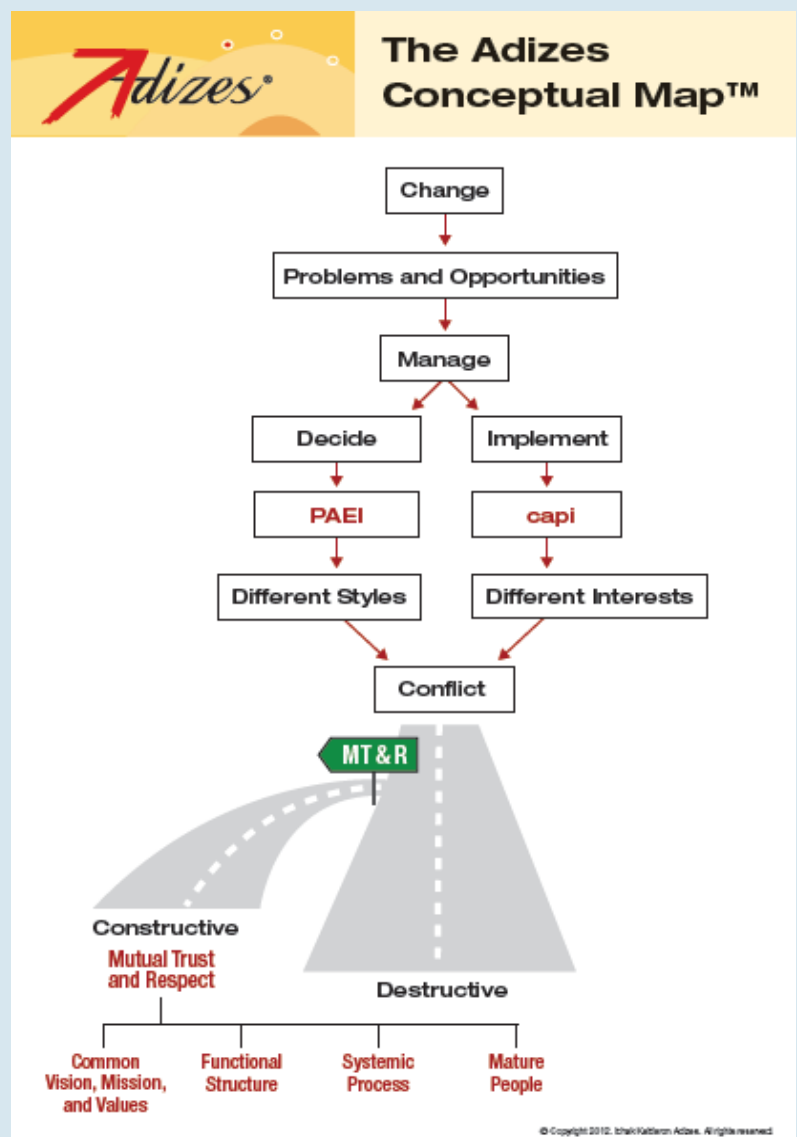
Adizes®

The Adizes Conceptual Map™

Change

Problems and Opportunities

Manage

Decide

Implement

PAEI

capi

Different Styles

Different Interests

Conflict

MT & R

Constructive

Mutual Trust and Respect

Destructive

Common Vision, Mission, and Values

Functional Structure

Systemic Process

Mature People

© Copyright 2012. Ichak Kalderon Adizes. All rights reserved.